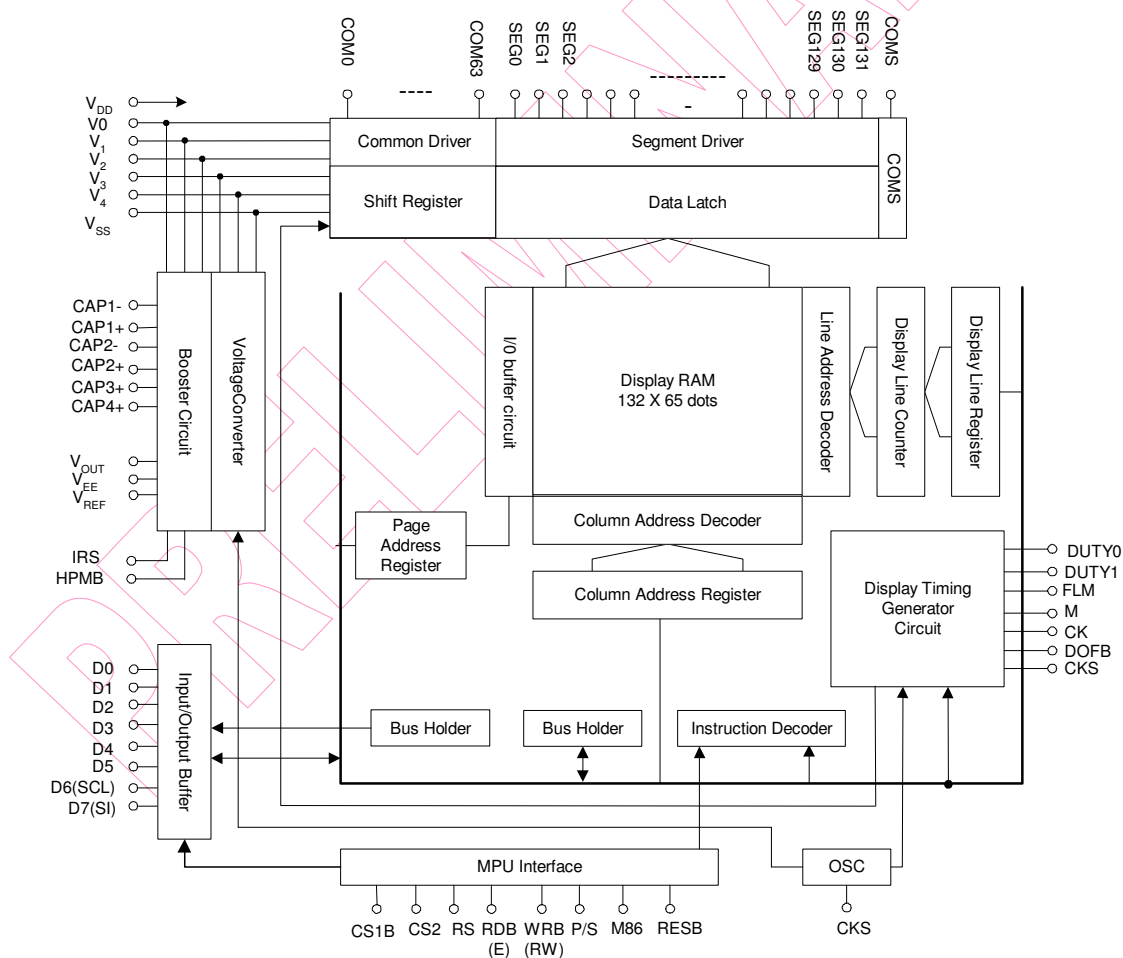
COM0
----
COM63
SEG0
SEG1
SEG2
---------
-
SEG129
SEG130
SEG131
COMS

$V_{DD}$
V0
$V_1$
$V_2$
$V_3$
$V_4$
$V_{SS}$

Common Driver
Segment Driver
COMS
Shift Register
Data Latch

CAP1-
CAP1+
CAP2-
CAP2+
CAP3+
CAP4+
$V_{OUT}$
$V_{EE}$
$V_{REF}$
IRS
HPMB

Booster Circuit
VoltageConverter

I/0 buffer circuit
Display RAM
132 X 65 dots
Line Address Decoder
Display Line Counter
Display Line Register

Page Address Register
Column Address Decoder
Column Address Register

Display Timing Generator Circuit
DUTY0
DUTY1
FLM
M
CK
DOFB
CKS

D0
D1
D2
D3
D4
D5
D6(SCL)
D7(SI)
Input/Output Buffer

Bus Holder
Bus Holder
Instruction Decoder

MPU Interface
OSC

CS1B
CS2
RS
RDB
(E)
WRB
(RW)
P/S
M86
RESB
CKS